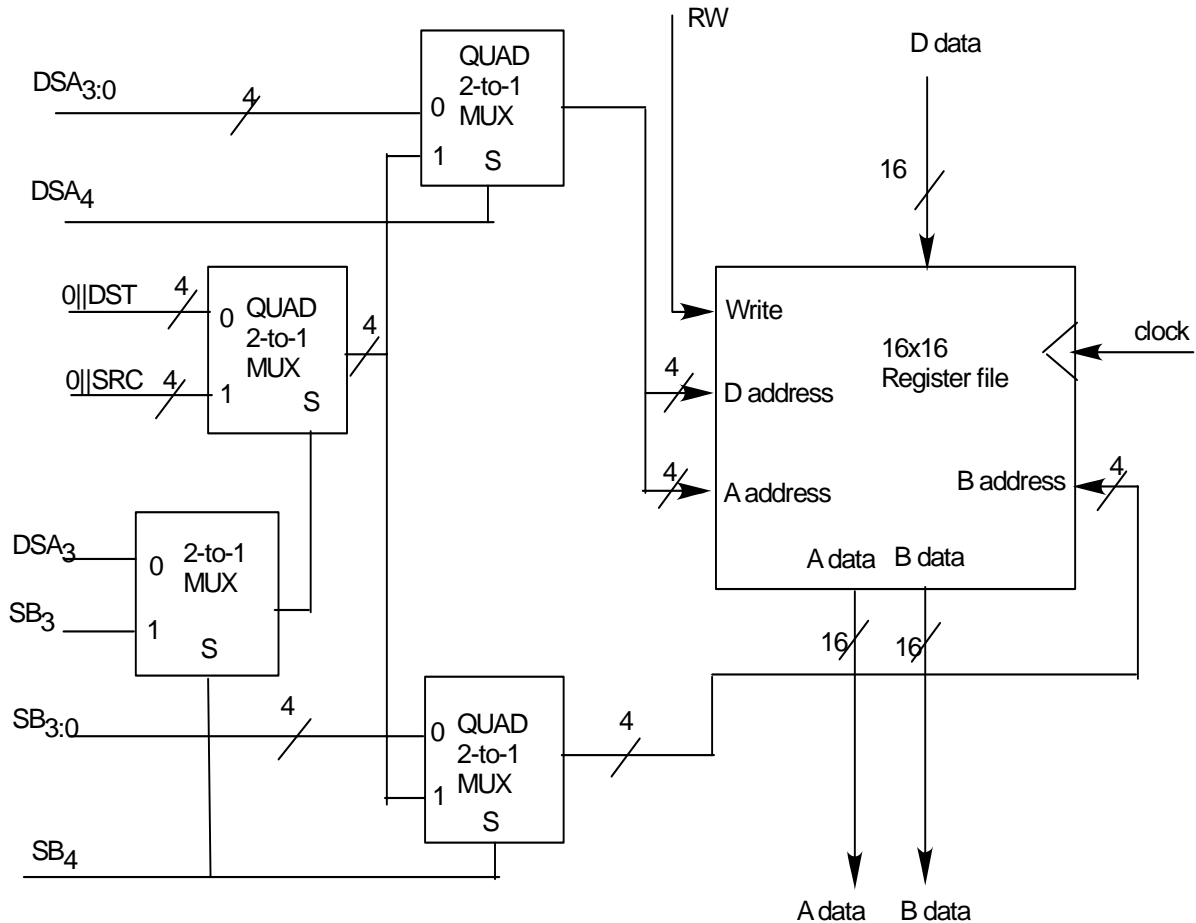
RW

D data

$DSA_{3:0}$

4

0 QUAD 2-to-1 MUX

1 S

$DSA_4$

16

0||DST 4

0 QUAD 2-to-1 MUX

0||SRC 4

1 S

4

Write

16x16 Register file

clock

4 D address

4 A address

B address 4

$DSA_3$

0 2-to-1 MUX

$SB_3$

1 S

A data B data

16 16

$SB_{3:0}$

4

0 QUAD 2-to-1 MUX

1 S

4

$SB_4$

A data B data